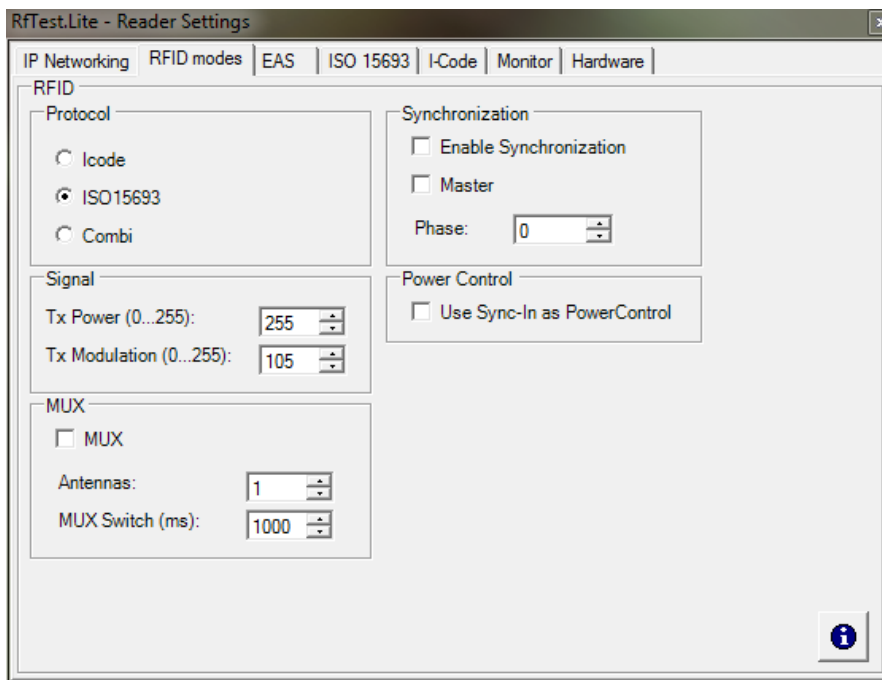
RfTest.Lite - Reader Settings

IP Networking | RFID modes | EAS | ISO 15693 | I-Code | Monitor | Hardware

RFID

Protocol

Icode

ISO15693

Combi

Signal

Tx Power (0...255): 255

Tx Modulation (0...255): 105

MUX

MUX

Antennas: 1

MUX Switch (ms): 1000

Synchronization

Enable Synchronization

Master

Phase: 0

Power Control

Use Sync-In as PowerControl